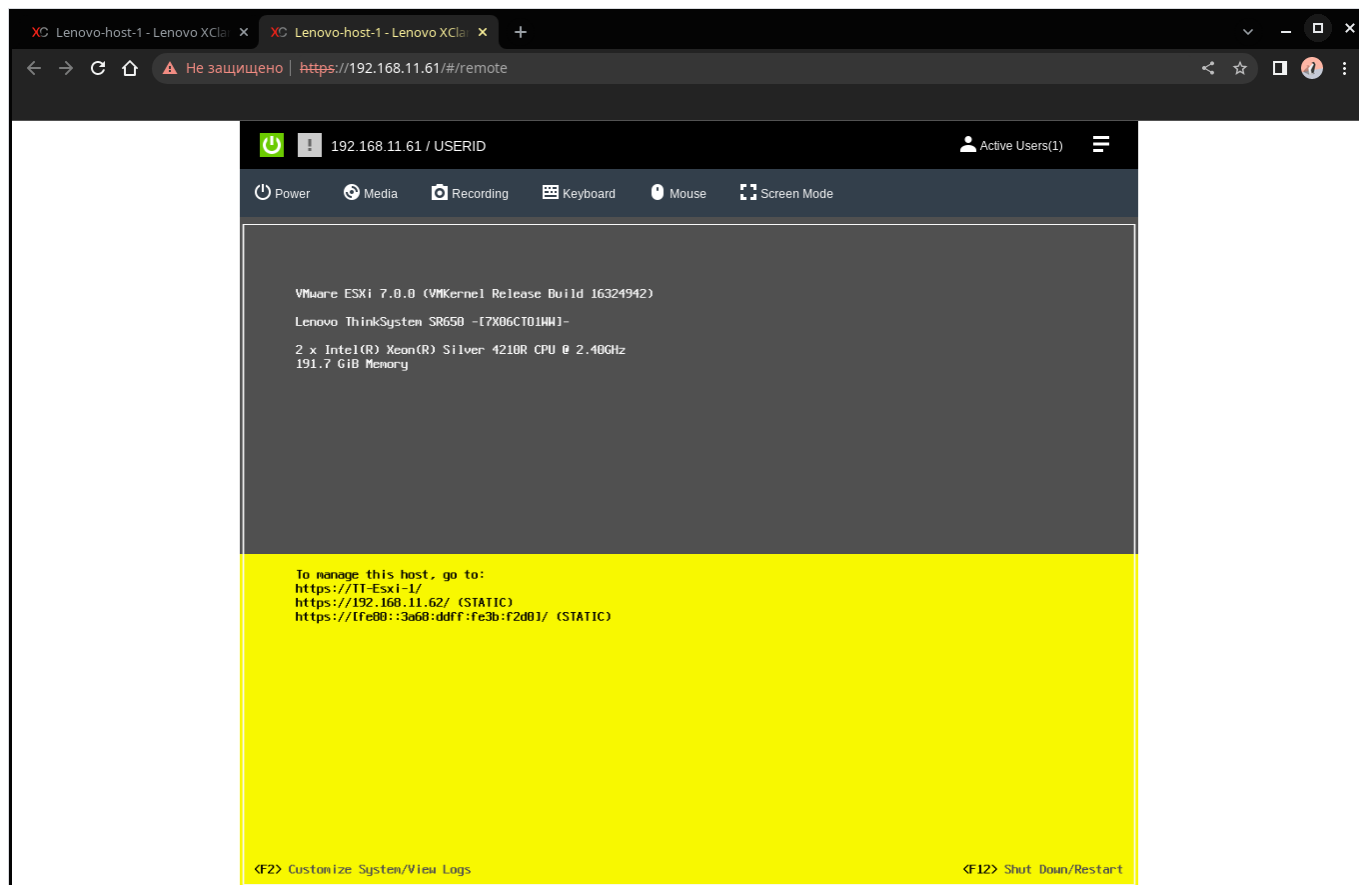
XC Lenovo-host-1 - Lenovo XClar ×
XC Lenovo-host-1 - Lenovo XClar ×
+

Не защищено | https://192.168.11.61/#/remote

! 192.168.11.61 / USERID
Active Users(1)

Power
Media
Recording
Keyboard
Mouse
Screen Mode

VMware ESXi 7.0.0 (VMKernel Release Build 16324942)

Lenovo ThinkSystem SR650 -[7X06CTO1WW]-

2 x Intel(R) Xeon(R) Silver 4210R CPU @ 2.40GHz
191.7 GiB Memory

To manage this host, go to:
https://TT-Esxi-1/
https://192.168.11.62/ (STATIC)
https://[fe80::3a68:ddff:fe3b:f2d0]/ (STATIC)

<F2> Customize System/View Logs
<F12> Shut Down/Restart